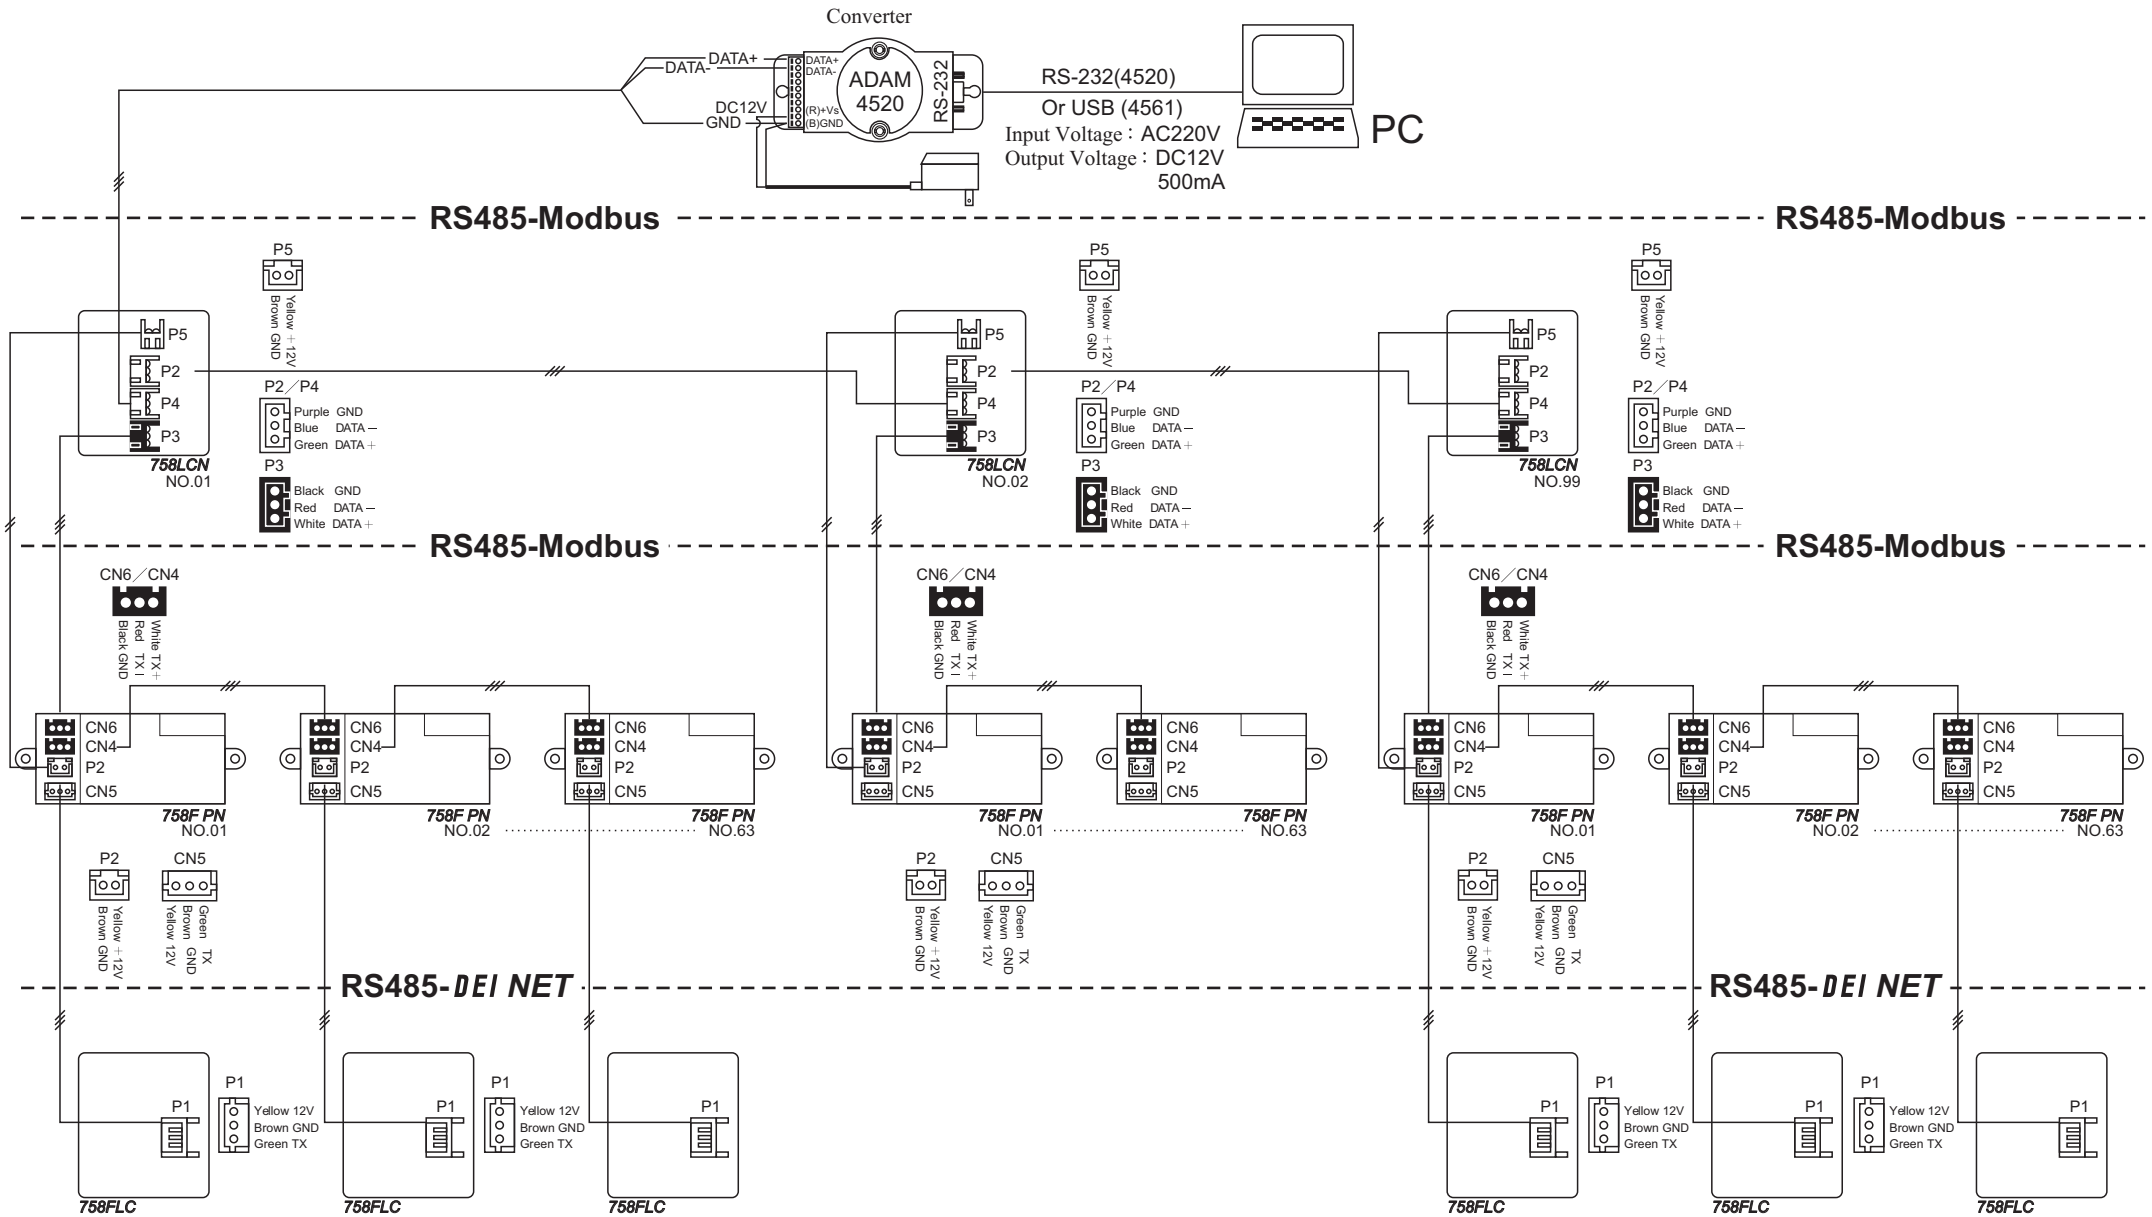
Converter

DATA+
DATA-
DC12V
GND
DATA+
DATA-
(R)+Vs
(B)GND
ADAM 4520
RS-232

RS-232(4520)
Or USB (4561)
Input Voltage：AC220V
Output Voltage：DC12V
500mA

PC

RS485-Modbus
RS485-Modbus

P5
Yellow +12V
Brown GND

P5
P2
P4
P3
758LCN
NO.01

P2／P4
Purple GND
Blue DATA－
Green DATA＋

P3
Black GND
Red DATA－
White DATA＋

P5
Yellow +12V
Brown GND

P5
P2
P4
P3
758LCN
NO.02

P2／P4
Purple GND
Blue DATA－
Green DATA＋

P3
Black GND
Red DATA－
White DATA＋

P5
Yellow +12V
Brown GND

P5
P2
P4
P3
758LCN
NO.99

P2／P4
Purple GND
Blue DATA－
Green DATA＋

P3
Black GND
Red DATA－
White DATA＋

RS485-Modbus
RS485-Modbus

CN6／CN4
White TX+
Red TX I
Black GND

CN6／CN4
White TX+
Red TX I
Black GND

CN6／CN4
White TX+
Red TX I
Black GND

CN6
CN4
P2
CN5
758F PN
NO.01

CN6
CN4
P2
CN5
758F PN
NO.02

CN6
CN4
P2
CN5
758F PN
NO.63

CN6
CN4
P2
CN5
758F PN
NO.01

CN6
CN4
P2
CN5
758F PN
NO.63

CN6
CN4
P2
CN5
758F PN
NO.01

CN6
CN4
P2
CN5
758F PN
NO.02

CN6
CN4
P2
CN5
758F PN
NO.63

P2
Yellow +12V
Brown GND

CN5
Green TX
Brown GND
Yellow 12V

P2
Yellow +12V
Brown GND

CN5
Green TX
Brown GND
Yellow 12V

P2
Yellow +12V
Brown GND

CN5
Green TX
Brown GND
Yellow 12V

RS485-DEI NET
RS485-DEI NET

P1
758FLC

P1
Yellow 12V
Brown GND
Green TX

P1
758FLC

P1
Yellow 12V
Brown GND
Green TX

P1
758FLC

P1
758FLC

P1
Yellow 12V
Brown GND
Green TX

P1
758FLC

P1
Yellow 12V
Brown GND
Green TX

P1
758FLC